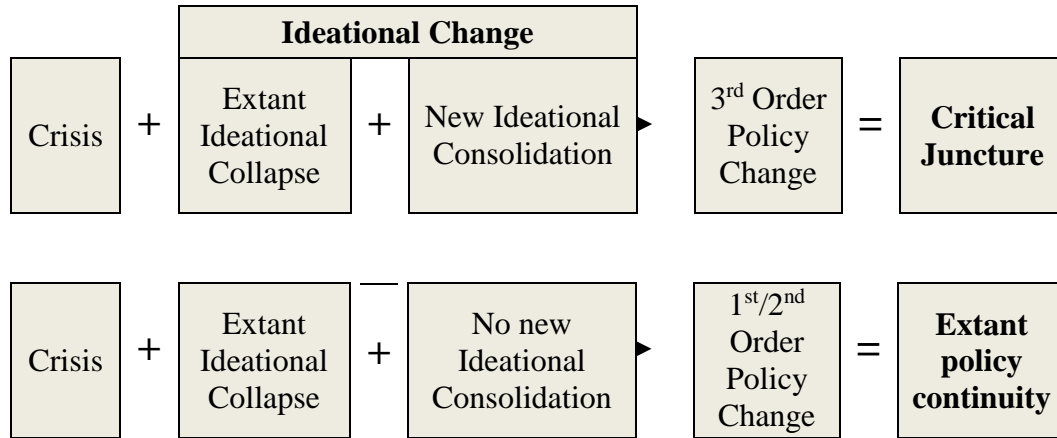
Ideational Change

Crisis + Extant Ideational Collapse + New Ideational Consolidation ▸ 3$^{rd}$ Order Policy Change = **Critical Juncture**

Crisis + Extant Ideational Collapse + No new Ideational Consolidation ▸ 1$^{st}$/2$^{nd}$ Order Policy Change = **Extant policy continuity**